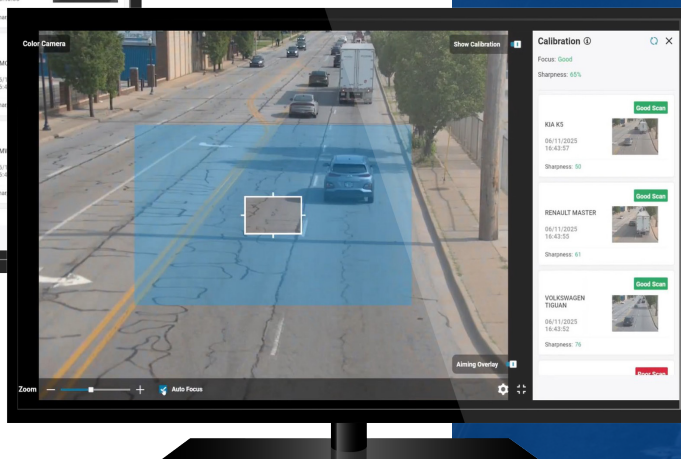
Color Camera

Show Calibration

Calibration ⓘ

Focus: Good

Sharpness: 65%

Good Scan

KIA K5

06/11/2025 16:43:57

Sharpness: 50

Good Scan

RENAULT MASTER

06/11/2025 16:43:55

Sharpness: 61

Good Scan

VOLKSWAGEN TIGUAN

06/11/2025 16:43:52

Sharpness: 76

Poor Scan

Aiming Overlay

Zoom — +

Auto Focus